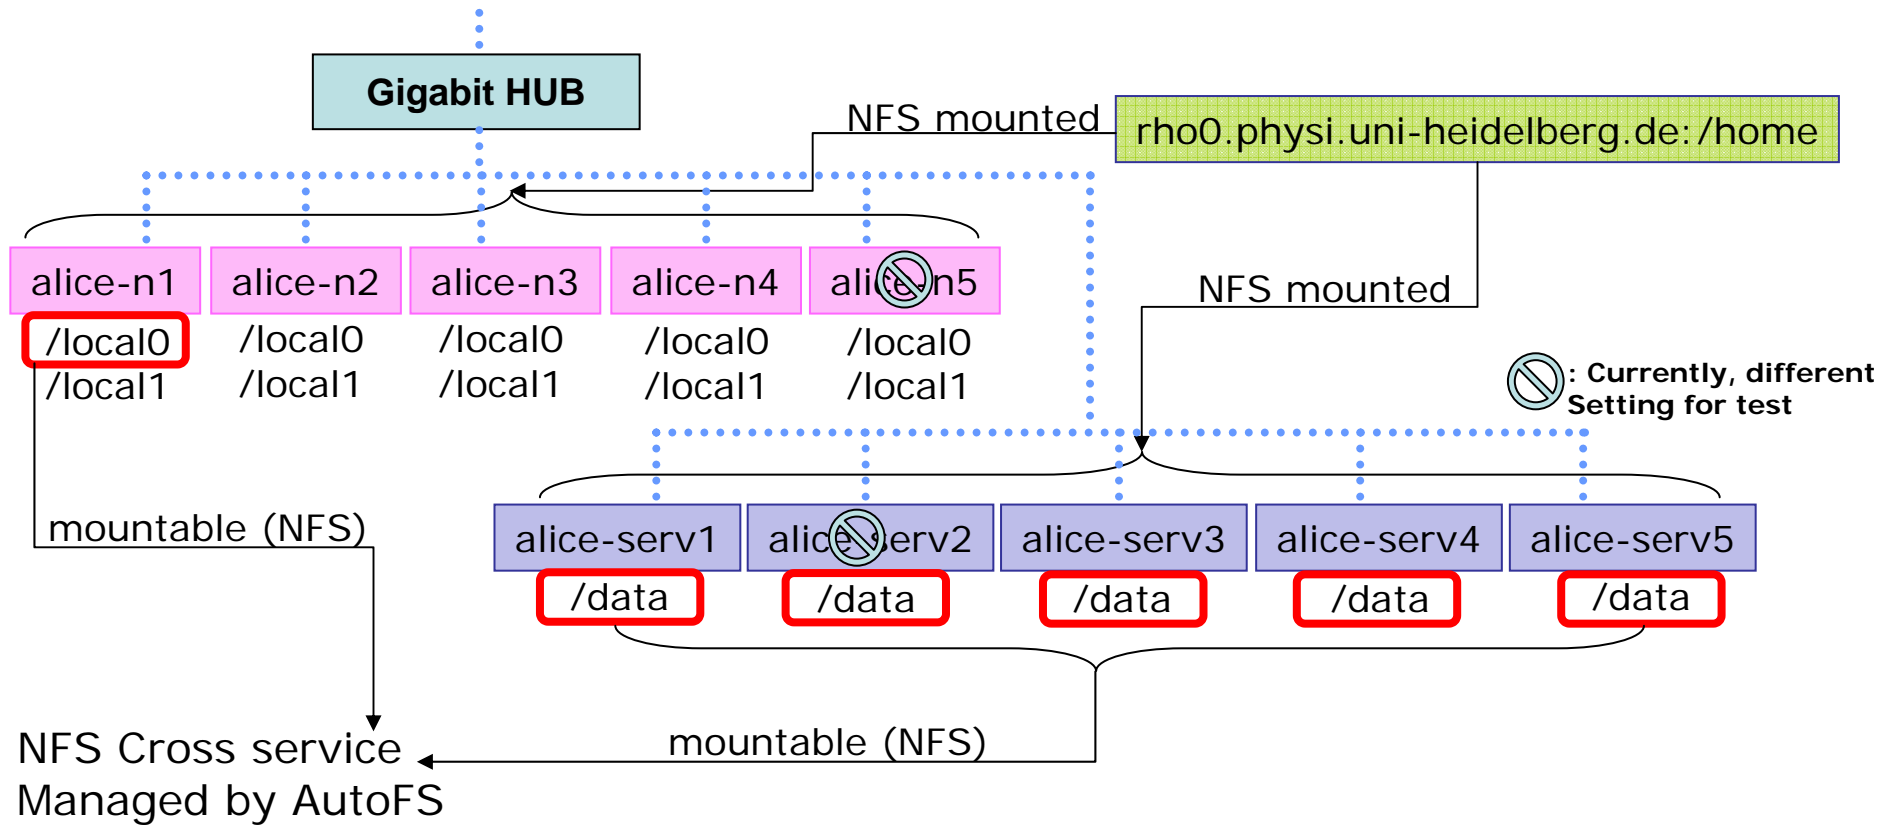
Gigabit HUB

NFS mounted

rho0.physi.uni-heidelberg.de:/home

alice-n1
/local0
/local1

alice-n2
/local0
/local1

alice-n3
/local0
/local1

alice-n4
/local0
/local1

alice-n5
/local0
/local1

NFS mounted

: Currently, different Setting for test

mountable (NFS)

alice-serv1
/data

alice-serv2
/data

alice-serv3
/data

alice-serv4
/data

alice-serv5
/data

NFS Cross service
Managed by AutoFS

mountable (NFS)